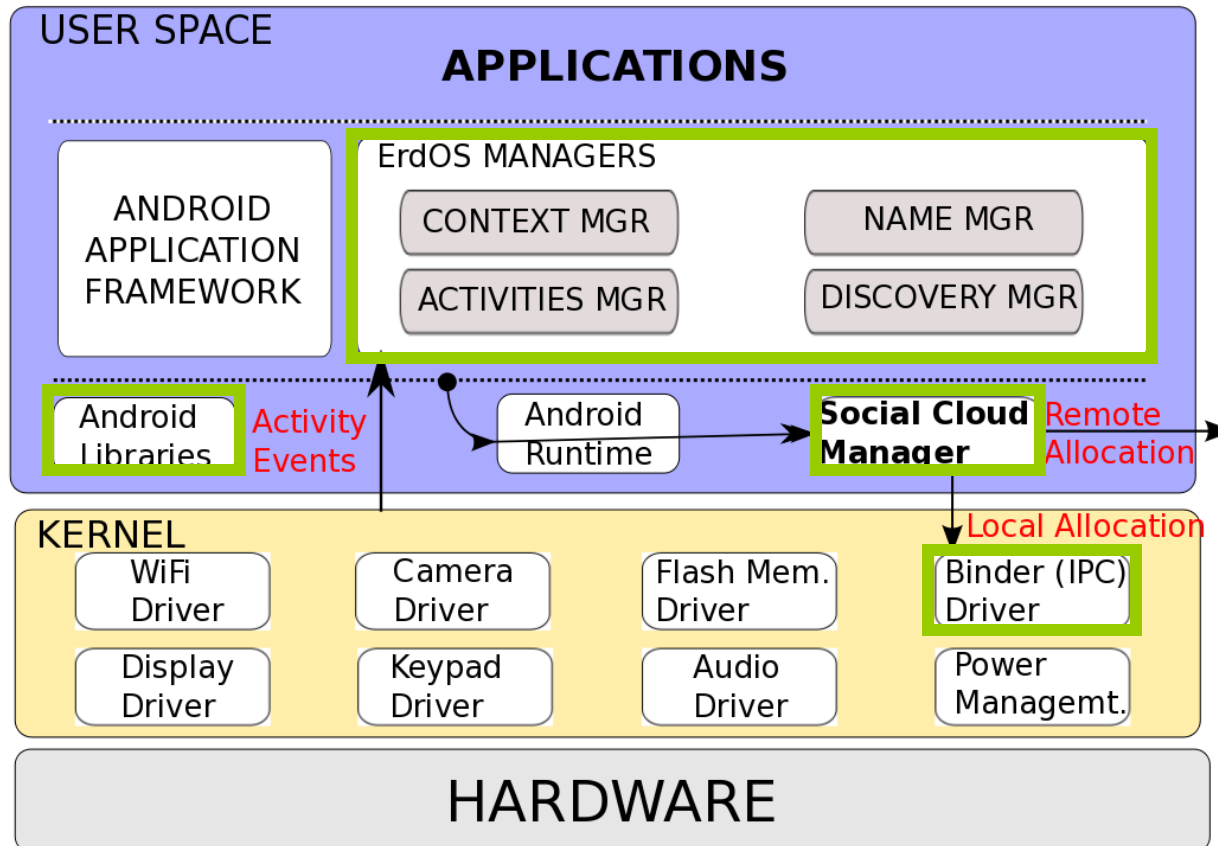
USER SPACE

APPLICATIONS

ANDROID APPLICATION FRAMEWORK

ErdOS MANAGERS

CONTEXT MGR

NAME MGR

ACTIVITIES MGR

DISCOVERY MGR

Android Libraries

Activity Events

Android Runtime

Social Cloud Manager

Remote Allocation

KERNEL

Local Allocation

WiFi Driver

Camera Driver

Flash Mem. Driver

Binder (IPC) Driver

Display Driver

Keypad Driver

Audio Driver

Power Managemt.

HARDWARE